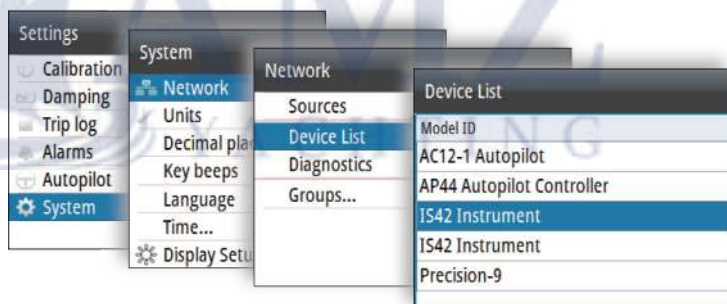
Settings
Calibration
Damping
Trip log
Alarms
Autopilot
System

System
Network
Units
Decimal pla
Key beeps
Language
Time...
Display Setu

Network
Sources
Device List
Diagnostics
Groups...

Device List
Model ID
AC12-1 Autopilot
AP44 Autopilot Controller
IS42 Instrument
IS42 Instrument
Precision-9